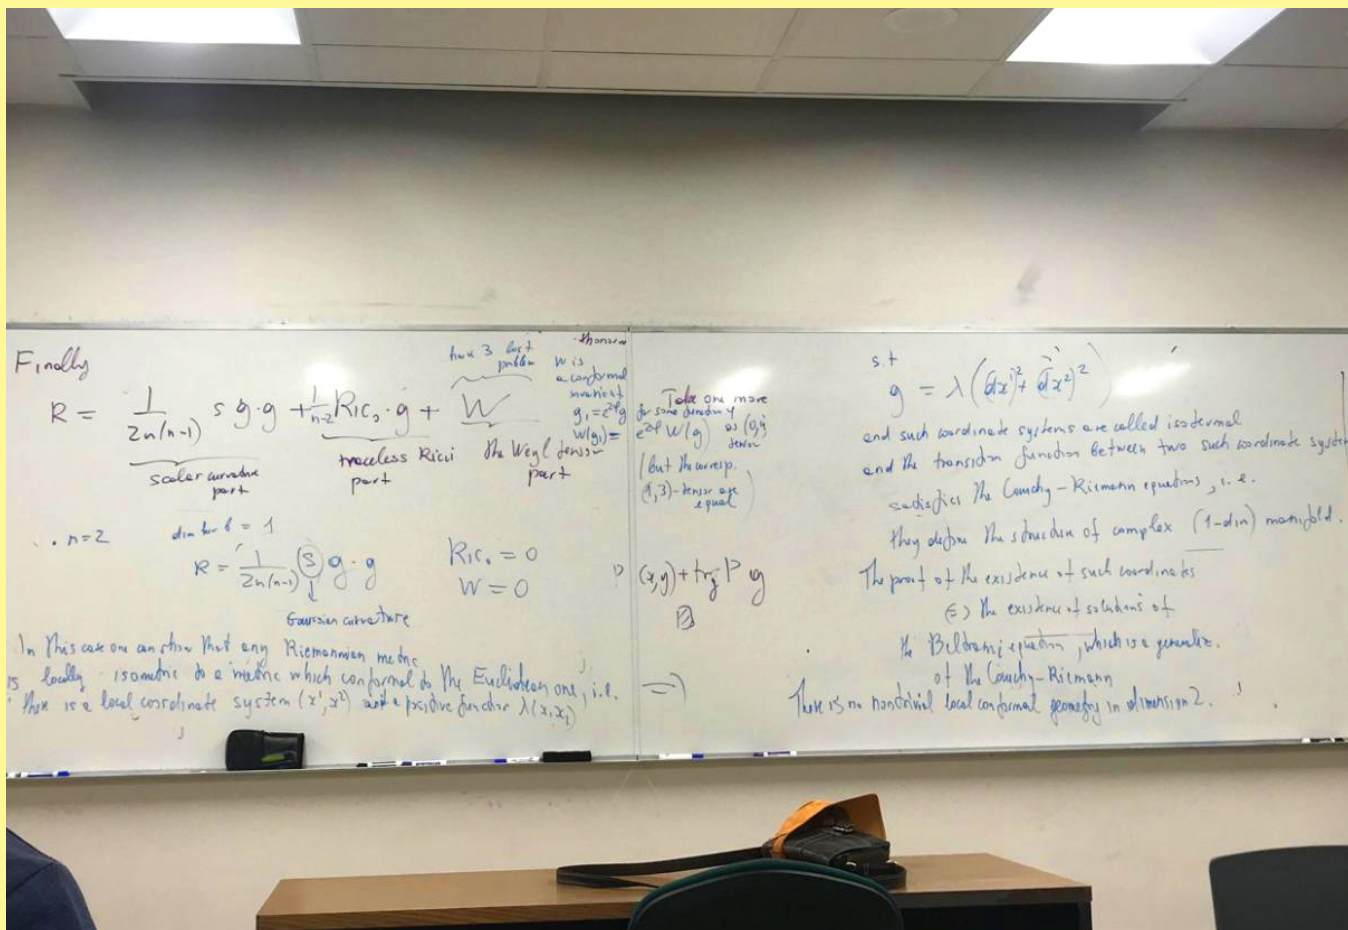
Finally

$R = \frac{1}{2n(n-1)} s\, g \cdot g + \frac{1}{n-2} Ric_0 \cdot g + W$

scaler curvature part

traceless Ricci part

the Weyl tensor part

have 3 last problem

W is a conformal invariant

$g_1 = e^{2\varphi} g$

$W(g_1) = e^{2\varphi} W(g)$

Theorem

Take one more for some dimension y as (0,4) tensor

(but the corresp. (1,3)-tensor are equal)

. n=2

dim for 6 = 1

$R = \frac{1}{2n(n-1)} \textcircled{S} g \cdot g$

Gaussian curvature

$Ric_0 = 0$

$W = 0$

$P\ (x,y) + tr_g P\ g$

In this case one can show that any Riemannian metric is locally isometric to a metric which conformal to the Euclidean one, i.e. there is a local coordinate system $(x^1, x^2)$ and a positive function $\lambda(x_1, x_2)$

s.t

$g = \lambda\left((dx^1)^2 + (dx^2)^2\right)$

and such coordinate systems are called isothermal and the transition function between two such coordinate system satisfies the Cauchy-Riemann equations, i.e.

they define the structure of complex (1-dim) manifold.

The proof of the existence of such coordinates

$\Leftarrow$ the existence of solutions of

the Beltrami equation, which is a generaliz. of the Cauchy-Riemann

There is no nontrivial local conformal geometry in dimension 2.